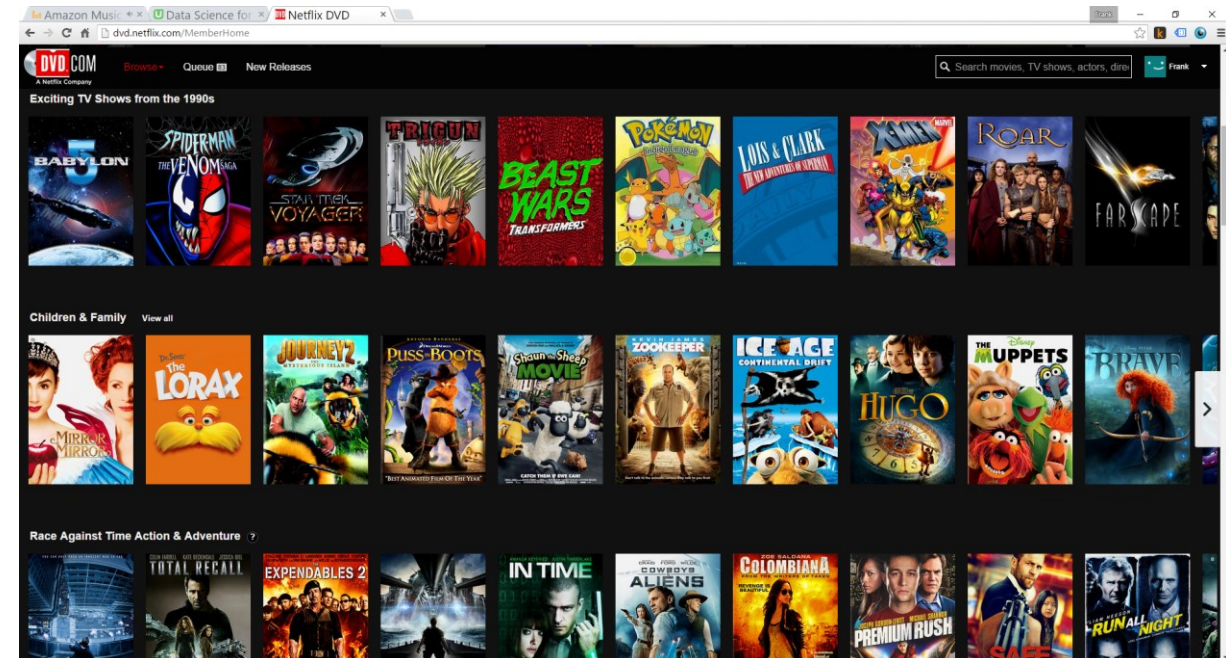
Amazon Music × | Data Science for × | Netflix DVD ×

dvd.netflix.com/MemberHome

DVD.COM A Netflix Company

Browse | Queue | New Releases

Search movies, TV shows, actors, dire

Frank

Exciting TV Shows from the 1990s

BABYLON 5

SPIDERMAN THE VENOM SAGA

STAR TREK VOYAGER

TRIGUN

BEAST WARS TRANSFORMERS

POKéMON

LOIS & CLARK THE NEW ADVENTURES OF SUPERMAN

X-MEN

ROAR

FARSCAPE

Children & Family View all

MIRROR MIRROR

Dr. Seuss' The LORAX

JOURNEY 2 THE MYSTERIOUS ISLAND

PUSS IN BOOTS

Shaun the Sheep MOVIE

KEVIN JAMES ZOOKEEPER

ICE AGE CONTINENTAL DRIFT

HUGO

THE MUPPETS

BRAVE

Race Against Time Action & Adventure

TOTAL RECALL

EXPENDABLES 2

IN TIME

COWBOYS & ALIENS

COLOMBIANA

PREMIUM RUSH

SAFE

RUN ALL NIGHT